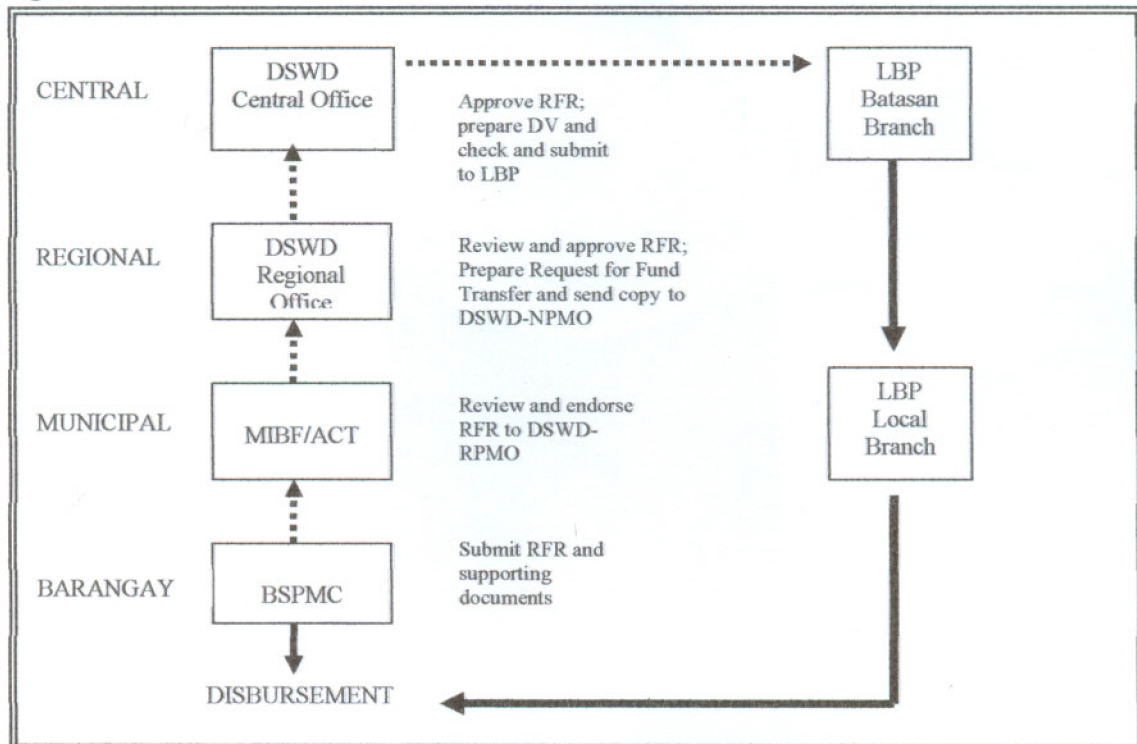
CENTRAL

DSWD Central Office

Approve RFR; prepare DV and check and submit to LBP

LBP Batasan Branch

REGIONAL

DSWD Regional Office

Review and approve RFR; Prepare Request for Fund Transfer and send copy to DSWD-NPMO

MUNICIPAL

MIBF/ACT

Review and endorse RFR to DSWD-RPMO

LBP Local Branch

BARANGAY

BSPMC

Submit RFR and supporting documents

DISBURSEMENT